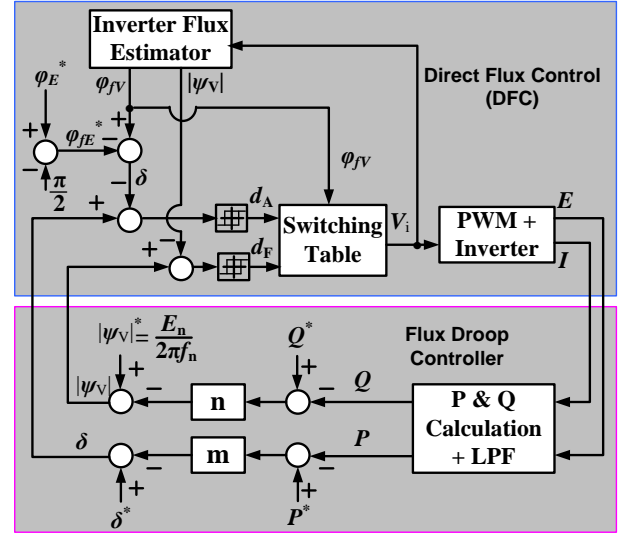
Inverter Flux Estimator

$\varphi_E^*$

$\varphi_{fV}$

$|\psi_V|$

Direct Flux Control (DFC)

+

$\varphi_{fE}^*$

−

+

−

$\frac{\pi}{2}$

−

$\delta$

$\varphi_{fV}$

+

$d_A$

Switching Table

$V_i$

PWM + Inverter

$E$

$I$

+

−

$d_F$

Flux Droop Controller

$|\psi_V|^* = \frac{E_n}{2\pi f_n}$

$Q^*$

+

−

$Q$

$|\psi_V|$

+

−

n

P & Q Calculation + LPF

$P$

$\delta$

−

m

−

+

+

$\delta^*$

$P^*$